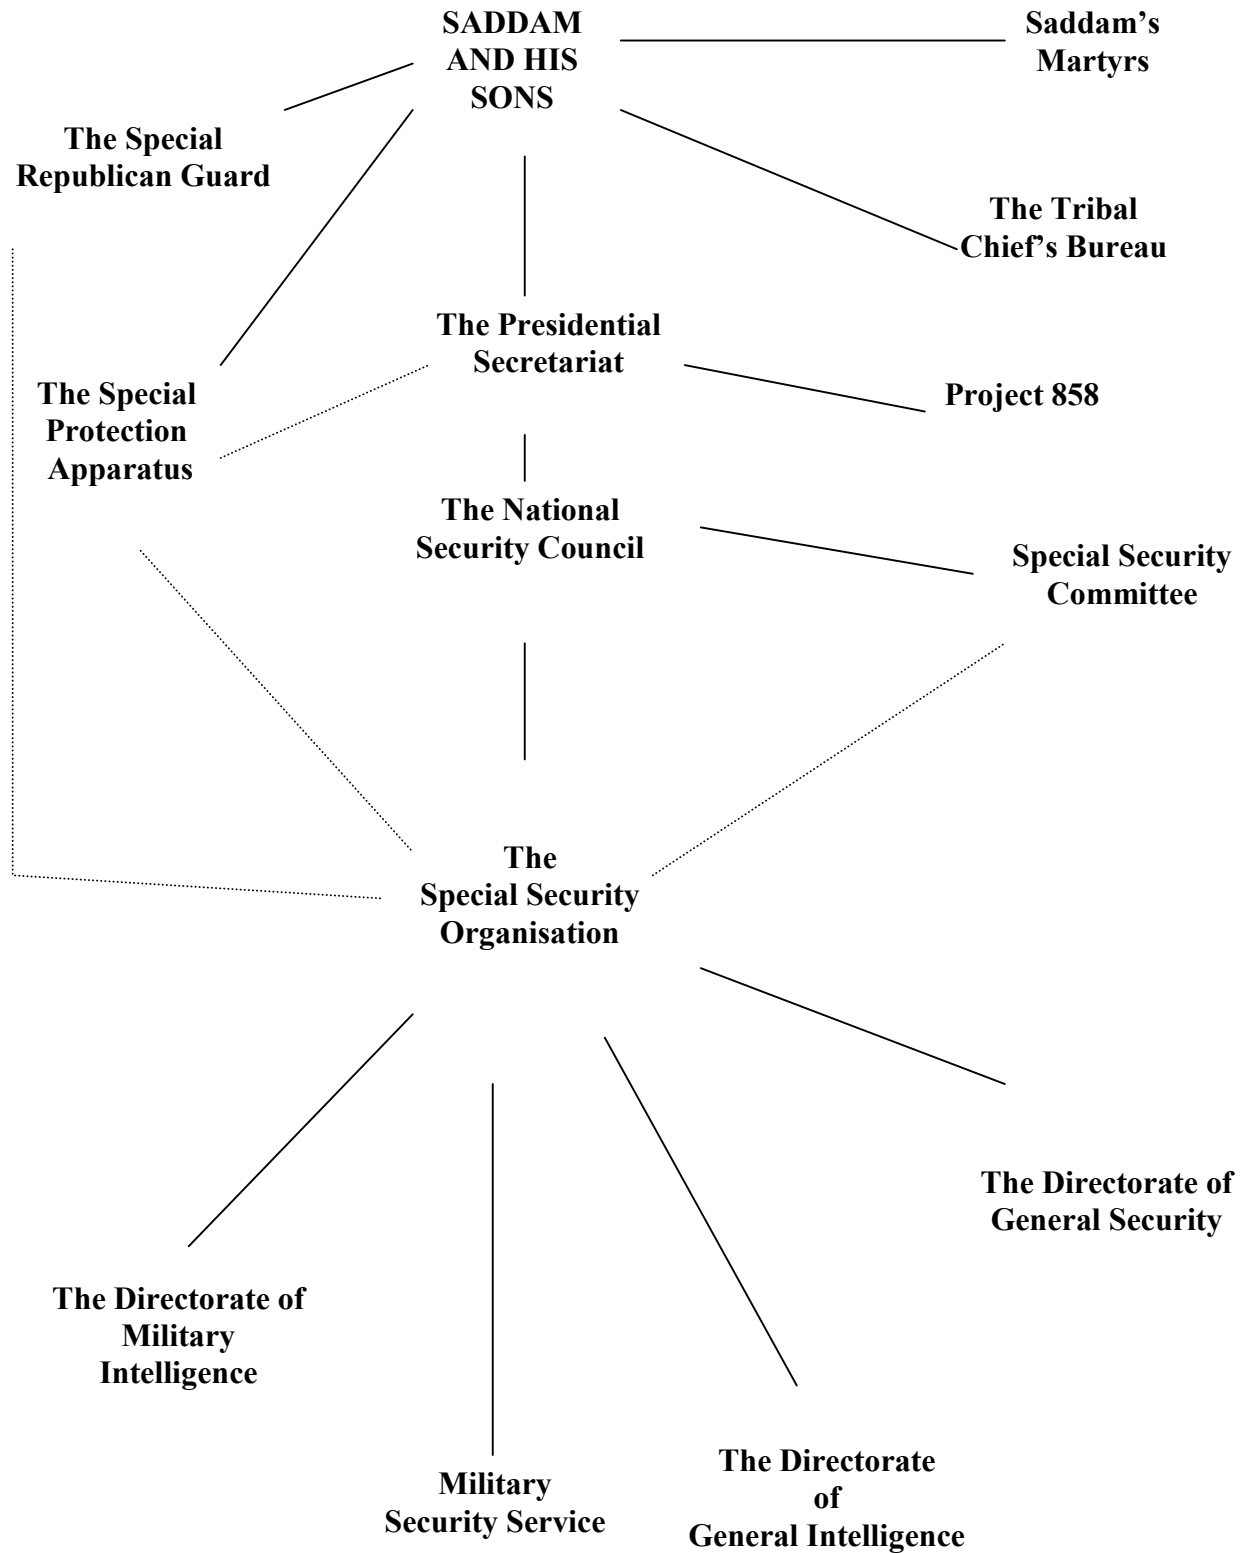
SADDAM AND HIS SONS

Saddam's Martyrs

The Special Republican Guard

The Tribal Chief's Bureau

The Presidential Secretariat

The Special Protection Apparatus

Project 858

The National Security Council

Special Security Committee

The Special Security Organisation

The Directorate of General Security

The Directorate of Military Intelligence

Military Security Service

The Directorate of General Intelligence